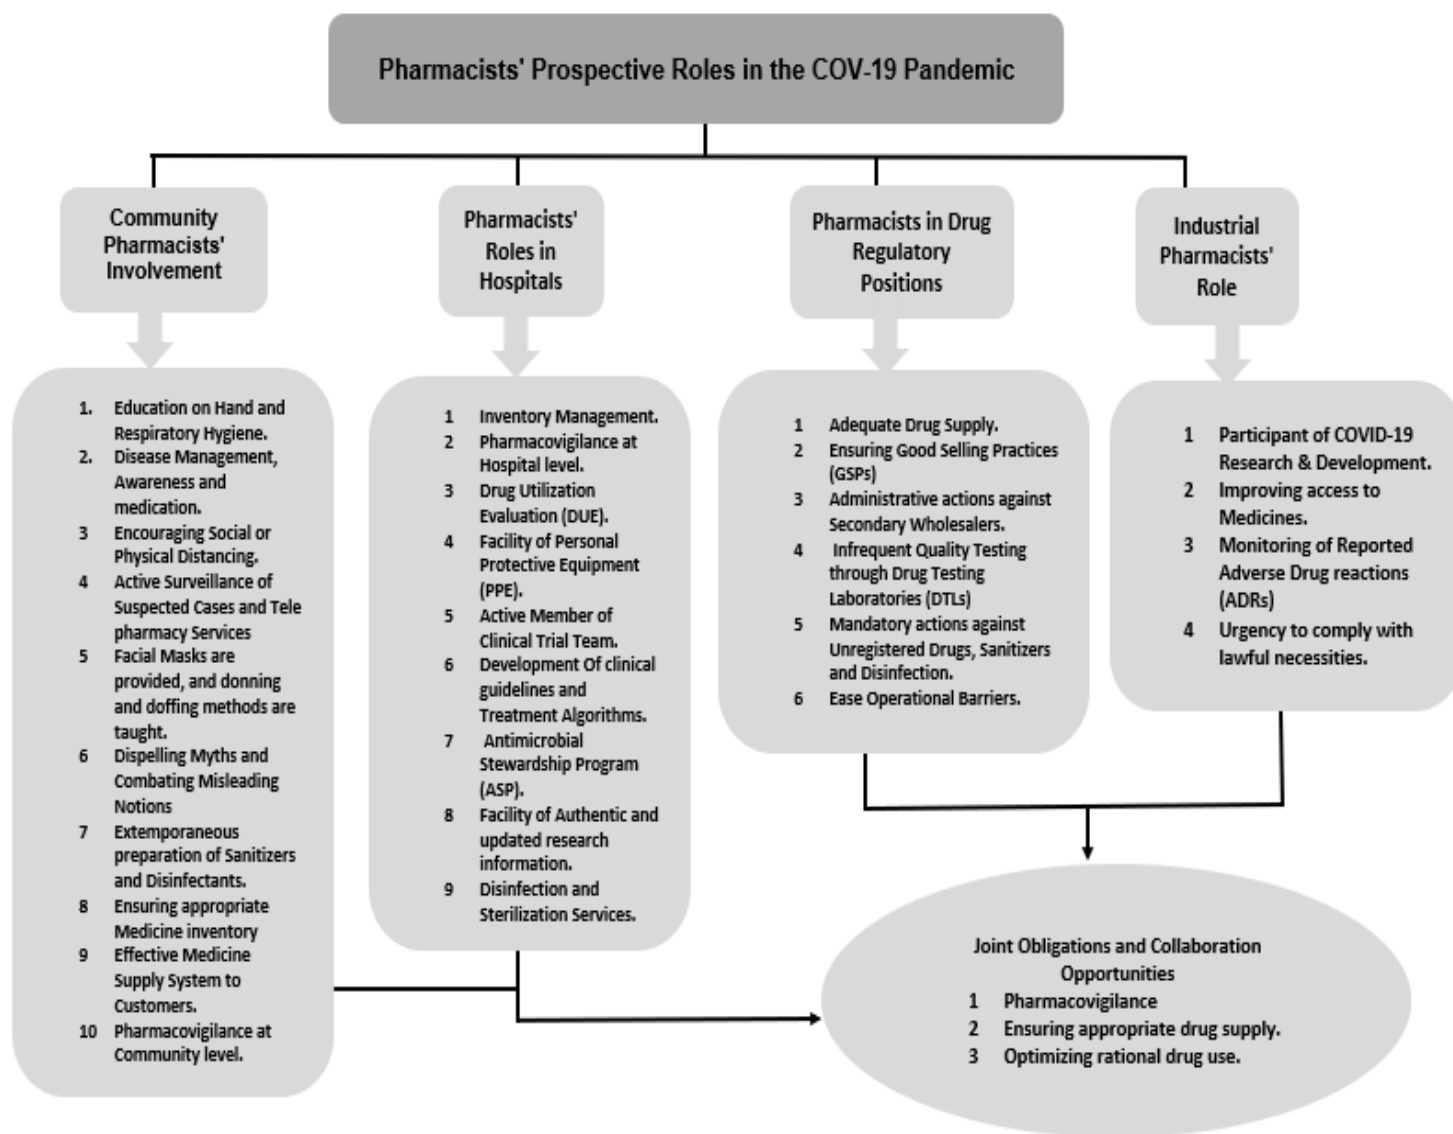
Pharmacists' Prospective Roles in the COV-19 Pandemic

Community Pharmacists' Involvement

1. Education on Hand and Respiratory Hygiene.
2. Disease Management, Awareness and medication.
3 Encouraging Social or Physical Distancing.
4 Active Surveillance of Suspected Cases and Tele pharmacy Services
5 Facial Masks are provided, and donning and doffing methods are taught.
6 Dispelling Myths and Combating Misleading Notions
7 Extemporaneous preparation of Sanitizers and Disinfectants.
8 Ensuring appropriate Medicine inventory
9 Effective Medicine Supply System to Customers.
10 Pharmacovigilance at Community level.

Pharmacists' Roles in Hospitals

1 Inventory Management.
2 Pharmacovigilance at Hospital level.
3 Drug Utilization Evaluation (DUE).
4 Facility of Personal Protective Equipment (PPE).
5 Active Member of Clinical Trial Team.
6 Development Of clinical guidelines and Treatment Algorithms.
7 Antimicrobial Stewardship Program (ASP).
8 Facility of Authentic and updated research information.
9 Disinfection and Sterilization Services.

Pharmacists in Drug Regulatory Positions

1 Adequate Drug Supply.
2 Ensuring Good Selling Practices (GSPs)
3 Administrative actions against Secondary Wholesalers.
4 Infrequent Quality Testing through Drug Testing Laboratories (DTLs)
5 Mandatory actions against Unregistered Drugs, Sanitizers and Disinfection.
6 Ease Operational Barriers.

Industrial Pharmacists' Role

1 Participant of COVID-19 Research & Development.
2 Improving access to Medicines.
3 Monitoring of Reported Adverse Drug reactions (ADRs)
4 Urgency to comply with lawful necessities.

Joint Obligations and Collaboration Opportunities
1 Pharmacovigilance
2 Ensuring appropriate drug supply.
3 Optimizing rational drug use.